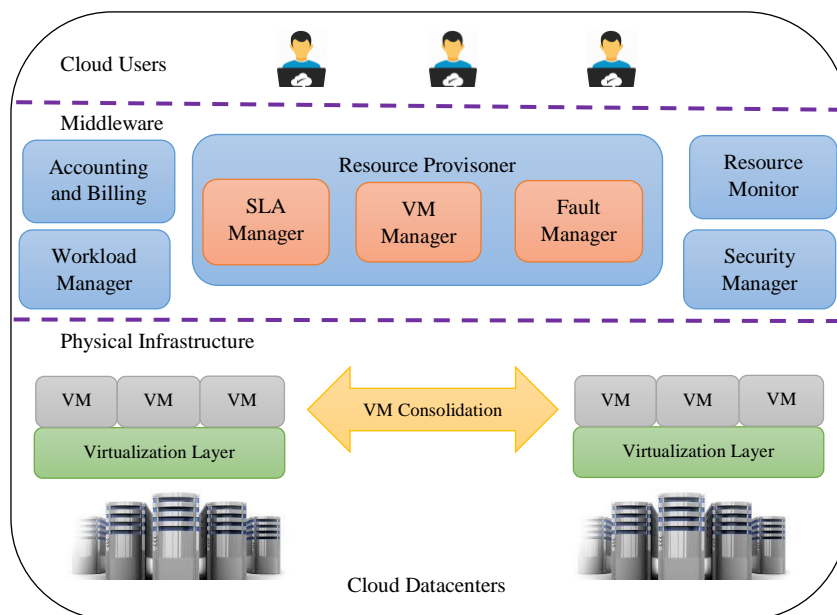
Cloud Users

Middleware

Accounting and Billing

Workload Manager

Resource Provisoner

SLA Manager

VM Manager

Fault Manager

Resource Monitor

Security Manager

Physical Infrastructure

VM

VM

VM

Virtualization Layer

VM Consolidation

VM

VM

VM

Virtualization Layer

Cloud Datacenters